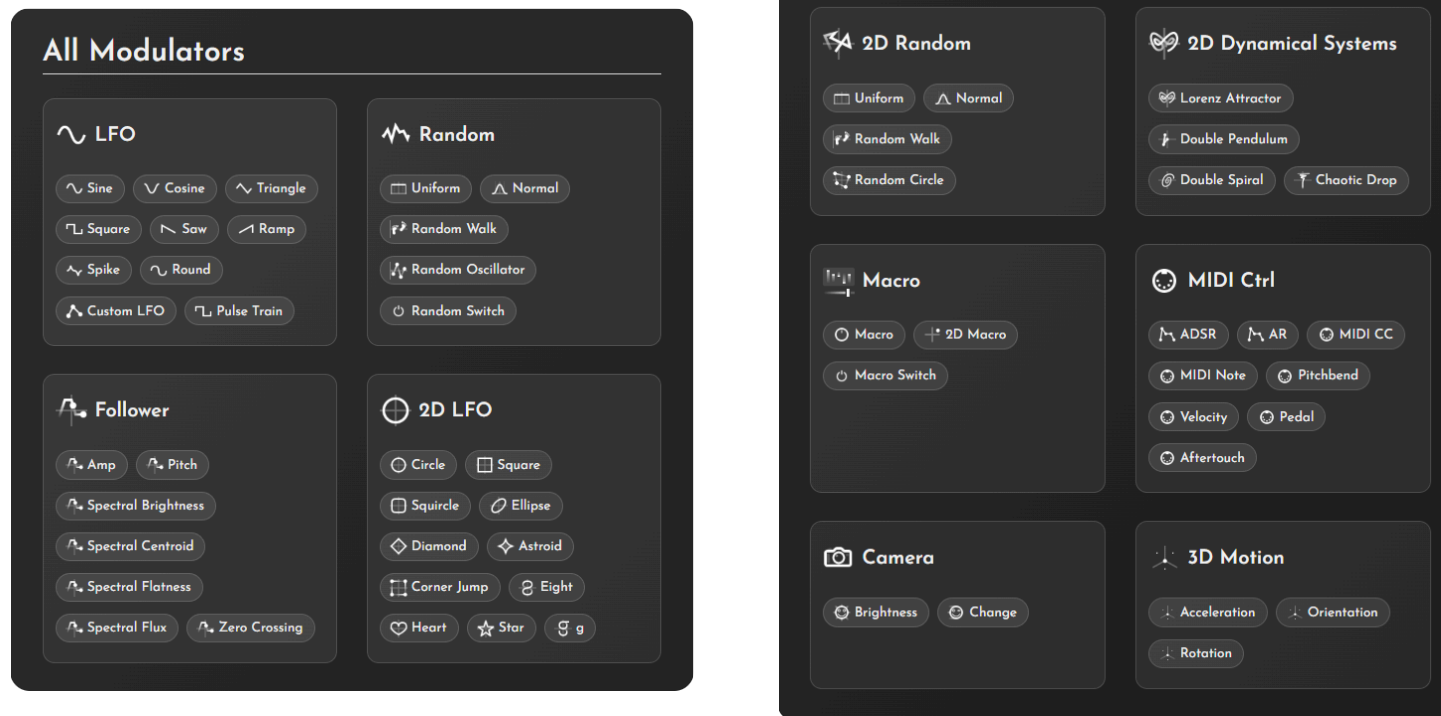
All Modulators

LFO

Sine Cosine Triangle
Square Saw Ramp
Spike Round
Custom LFO Pulse Train

Random

Uniform Normal
Random Walk
Random Oscillator
Random Switch

Follower

Amp Pitch
Spectral Brightness
Spectral Centroid
Spectral Flatness
Spectral Flux Zero Crossing

2D LFO

Circle Square
Squircle Ellipse
Diamond Astroid
Corner Jump Eight
Heart Star g

2D Random

Uniform Normal
Random Walk
Random Circle

2D Dynamical Systems

Lorenz Attractor
Double Pendulum
Double Spiral Chaotic Drop

Macro

Macro 2D Macro
Macro Switch

MIDI Ctrl

ADSR AR MIDI CC
MIDI Note Pitchbend
Velocity Pedal
Aftertouch

Camera

Brightness Change

3D Motion

Acceleration Orientation
Rotation